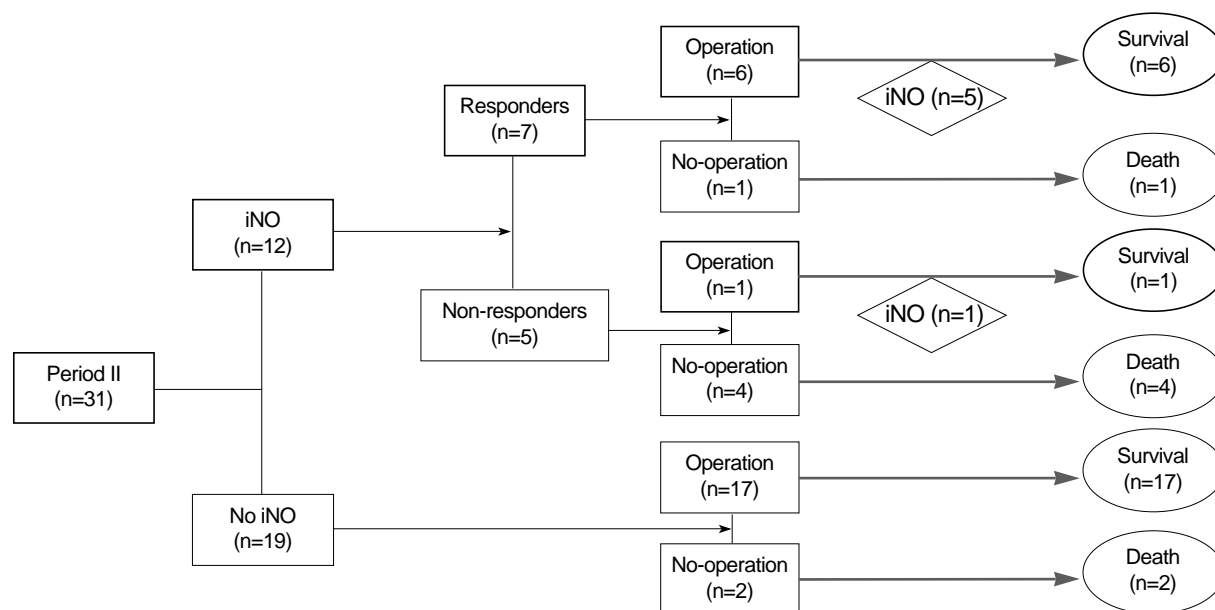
Period II
(n=31)

iNO
(n=12)

No iNO
(n=19)

Responders
(n=7)

Non-responders
(n=5)

Operation
(n=6)

No-operation
(n=1)

Operation
(n=1)

No-operation
(n=4)

Operation
(n=17)

No-operation
(n=2)

iNO (n=5)

iNO (n=1)

Survival
(n=6)

Death
(n=1)

Survival
(n=1)

Death
(n=4)

Survival
(n=17)

Death
(n=2)